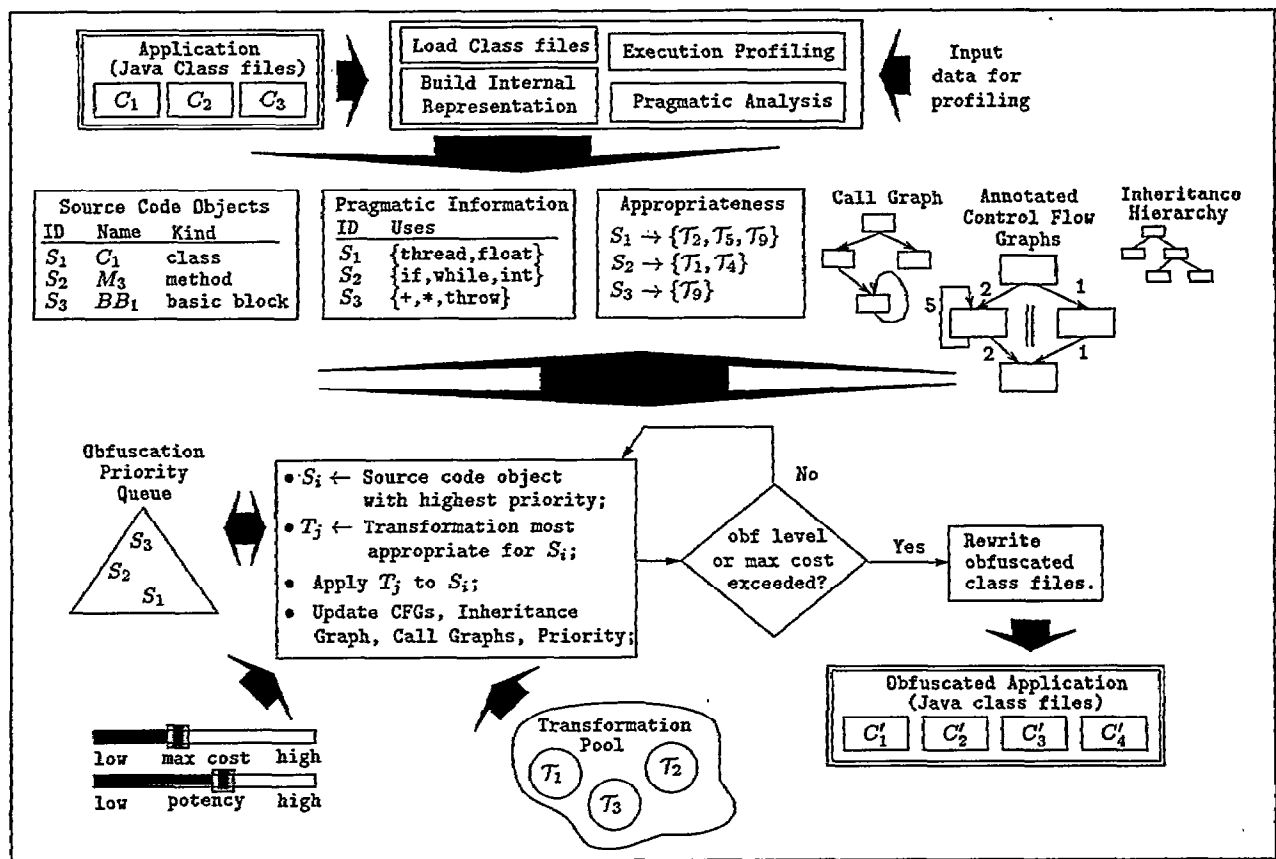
Application (Java Class files)
$C_1$ $C_2$ $C_3$

Load Class files
Build Internal Representation
Execution Profiling
Pragmatic Analysis

Input data for profiling

| Source Code Objects | | |
|---|---|---|
| ID | Name | Kind |
| $S_1$ | $C_1$ | class |
| $S_2$ | $M_3$ | method |
| $S_3$ | $BB_1$ | basic block |

| Pragmatic Information | |
|---|---|
| ID | Uses |
| $S_1$ | {thread,float} |
| $S_2$ | {if,while,int} |
| $S_3$ | {+,*,throw} |

Appropriateness
$S_1 \to \{\mathcal{T}_2, \mathcal{T}_5, \mathcal{T}_9\}$
$S_2 \to \{\mathcal{T}_1, \mathcal{T}_4\}$
$S_3 \to \{\mathcal{T}_9\}$

Call Graph

Annotated Control Flow Graphs
2 1 5 2 1

Inheritance Hierarchy

Obfuscation Priority Queue
$S_3$ $S_2$ $S_1$

• $S_i \leftarrow$ Source code object with highest priority;
• $T_j \leftarrow$ Transformation most appropriate for $S_i$;
• Apply $T_j$ to $S_i$;
• Update CFGs, Inheritance Graph, Call Graphs, Priority;

No

obf level or max cost exceeded?

Yes

Rewrite obfuscated class files.

low max cost high
low potency high

Transformation Pool
$\mathcal{T}_1$ $\mathcal{T}_2$ $\mathcal{T}_3$

Obfuscated Application (Java class files)
$C'_1$ $C'_2$ $C'_3$ $C'_4$